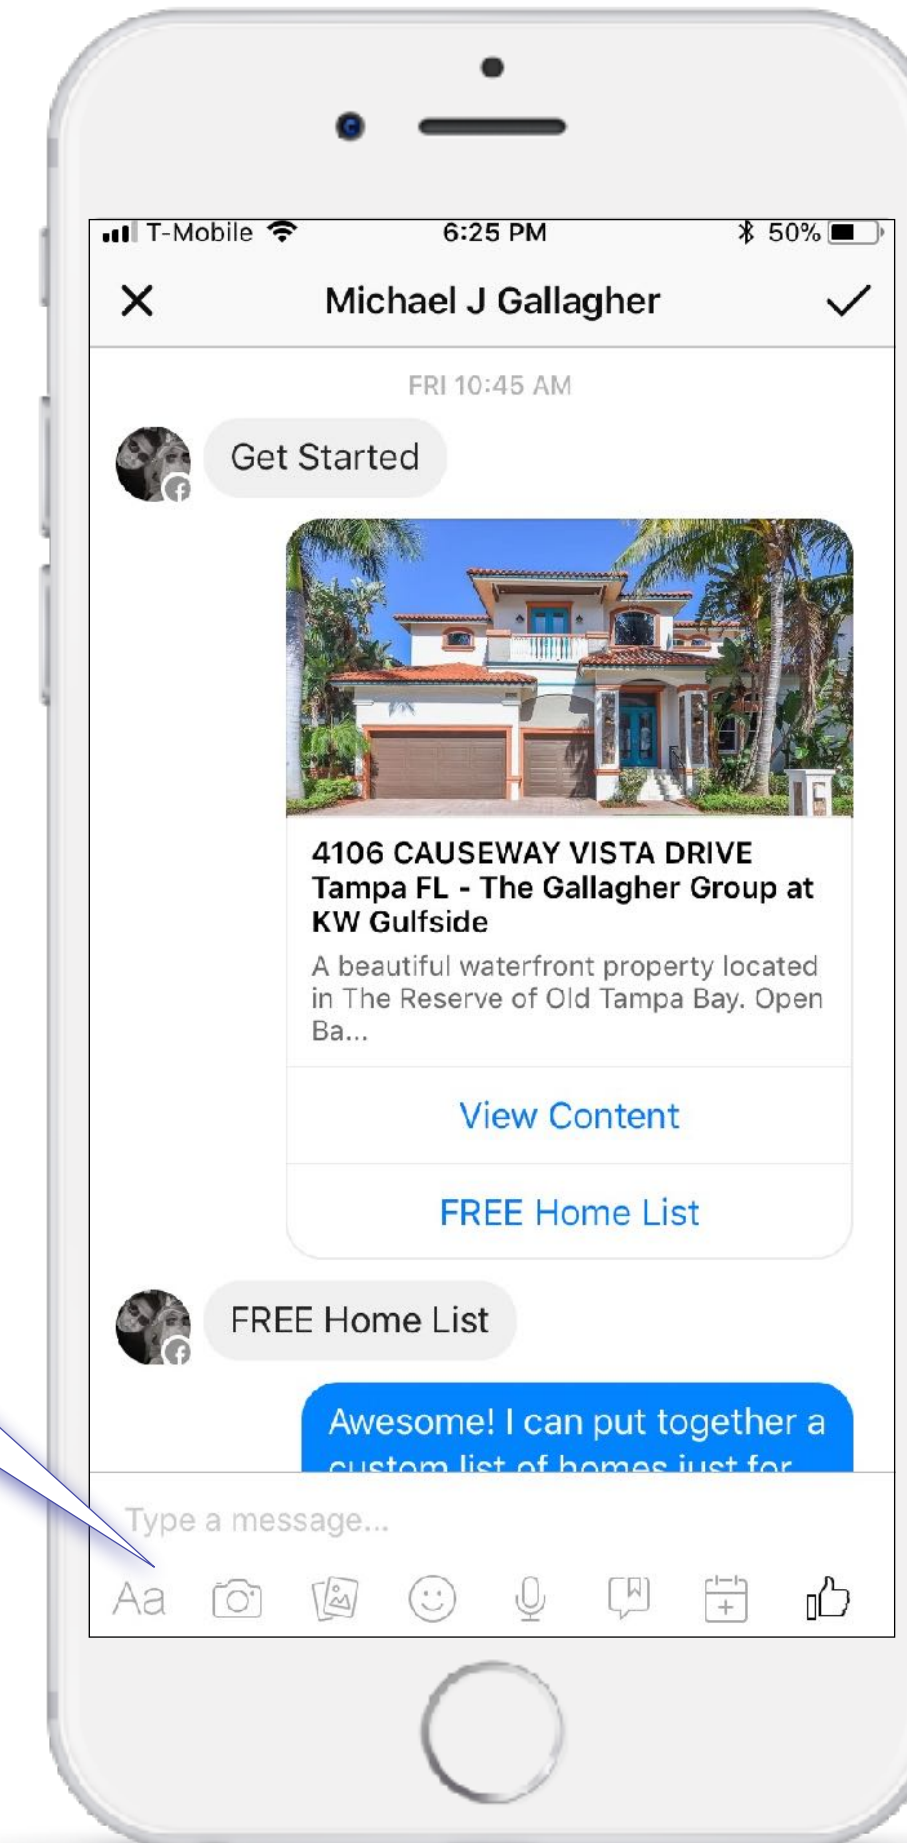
T-Mobile 6:25 PM 50%

Michael J Gallagher

FRI 10:45 AM

Get Started

4106 CAUSEWAY VISTA DRIVE Tampa FL - The Gallagher Group at KW Gulfside

A beautiful waterfront property located in The Reserve of Old Tampa Bay. Open Ba...

View Content

FREE Home List

FREE Home List

Awesome! I can put together a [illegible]

Type a message...

Aa